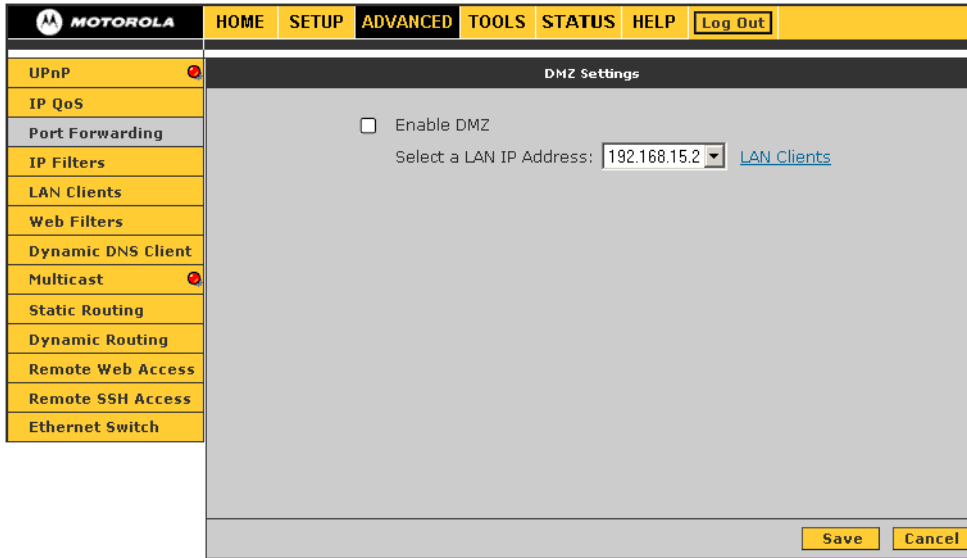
MOTOROLA

HOME SETUP ADVANCED TOOLS STATUS HELP Log Out

UPnP
IP QoS
Port Forwarding
IP Filters
LAN Clients
Web Filters
Dynamic DNS Client
Multicast
Static Routing
Dynamic Routing
Remote Web Access
Remote SSH Access
Ethernet Switch

DMZ Settings

Enable DMZ

Select a LAN IP Address: 192.168.15.2 LAN Clients

Save Cancel